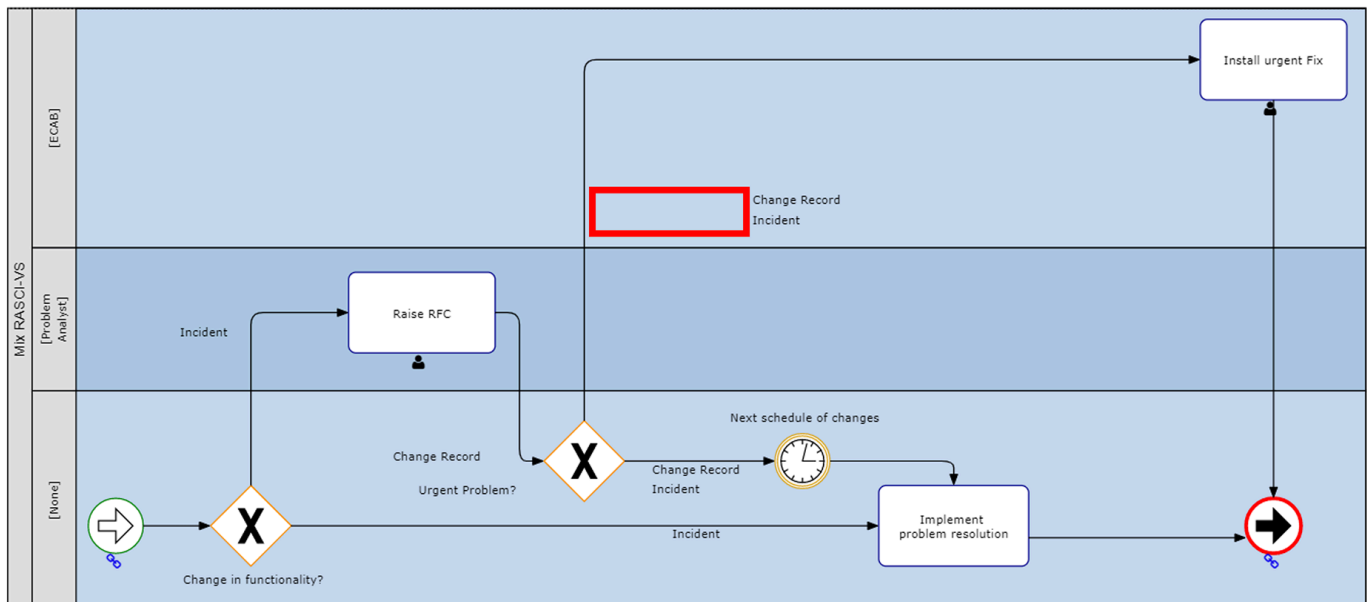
Mix RASCI-VS

[ECAB]

Install urgent Fix

Change Record
Incident

[Problem Analyst]

Incident

Raise RFC

[None]

Next schedule of changes

Change Record

Urgent Problem?

Change Record
Incident

Implement problem resolution

Incident

Change in functionality?